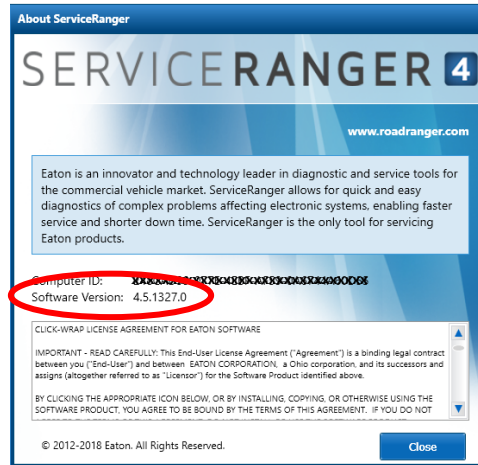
About ServiceRanger

SERVICERANGER 4

www.roadranger.com

Eaton is an innovator and technology leader in diagnostic and service tools for the commercial vehicle market. ServiceRanger allows for quick and easy diagnostics of complex problems affecting electronic systems, enabling faster service and shorter down time. ServiceRanger is the only tool for servicing Eaton products.

Computer ID: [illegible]
Software Version: 4.5.1327.0

CLICK-WRAP LICENSE AGREEMENT FOR EATON SOFTWARE

IMPORTANT - READ CAREFULLY: This End-User License Agreement ("Agreement") is a binding legal contract between you ("End-User") and between EATON CORPORATION, a Ohio corporation, and its successors and assigns (altogether referred to as "Licensor") for the Software Product identified above.

BY CLICKING THE APPROPRIATE ICON BELOW, OR BY INSTALLING, COPYING, OR OTHERWISE USING THE SOFTWARE PRODUCT, YOU AGREE TO BE BOUND BY THE TERMS OF THIS AGREEMENT. IF YOU DO NOT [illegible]

© 2012-2018 Eaton. All Rights Reserved.

Close